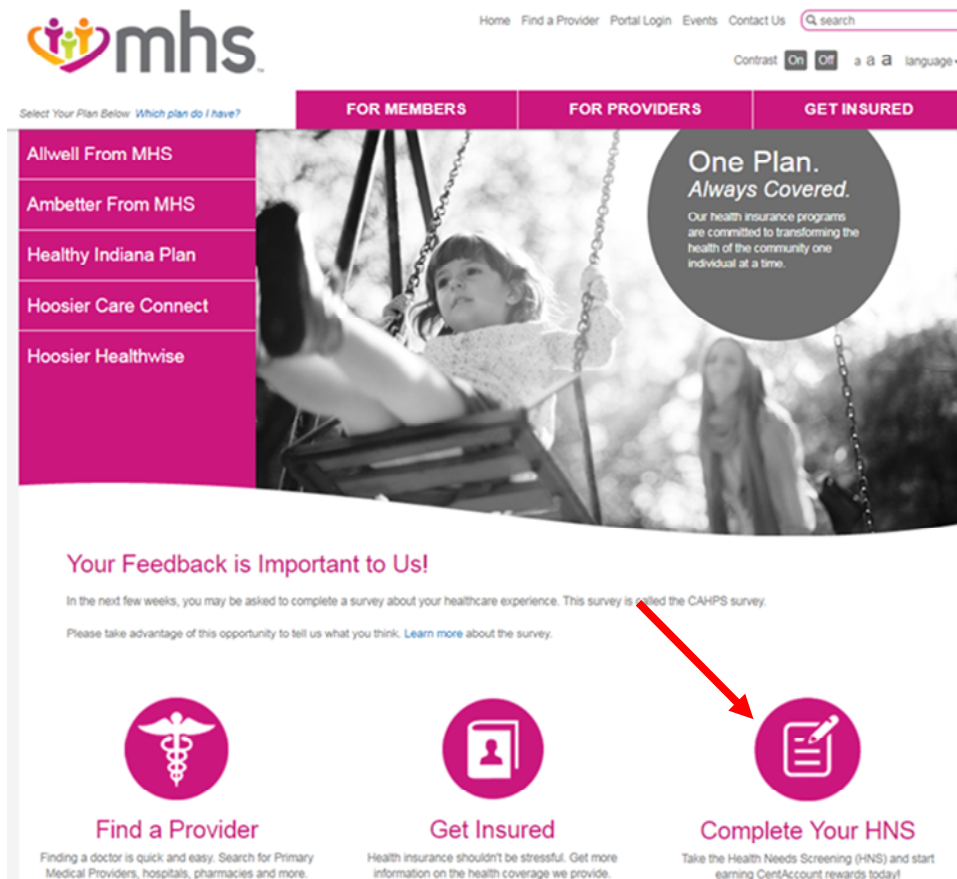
mhs

Home Find a Provider Portal Login Events Contact Us search

Contrast On Off a a a language

Select Your Plan Below Which plan do I have?

FOR MEMBERS FOR PROVIDERS GET INSURED

Allwell From MHS

Ambetter From MHS

Healthy Indiana Plan

Hoosier Care Connect

Hoosier Healthwise

One Plan. Always Covered.

Our health insurance programs are committed to transforming the health of the community one individual at a time.

Your Feedback is Important to Us!

In the next few weeks, you may be asked to complete a survey about your healthcare experience. This survey is called the CAHPS survey.

Please take advantage of this opportunity to tell us what you think. Learn more about the survey.

Find a Provider

Finding a doctor is quick and easy. Search for Primary Medical Providers, hospitals, pharmacies and more.

Get Insured

Health insurance shouldn't be stressful. Get more information on the health coverage we provide.

Complete Your HNS

Take the Health Needs Screening (HNS) and start earning CentAccount rewards today!